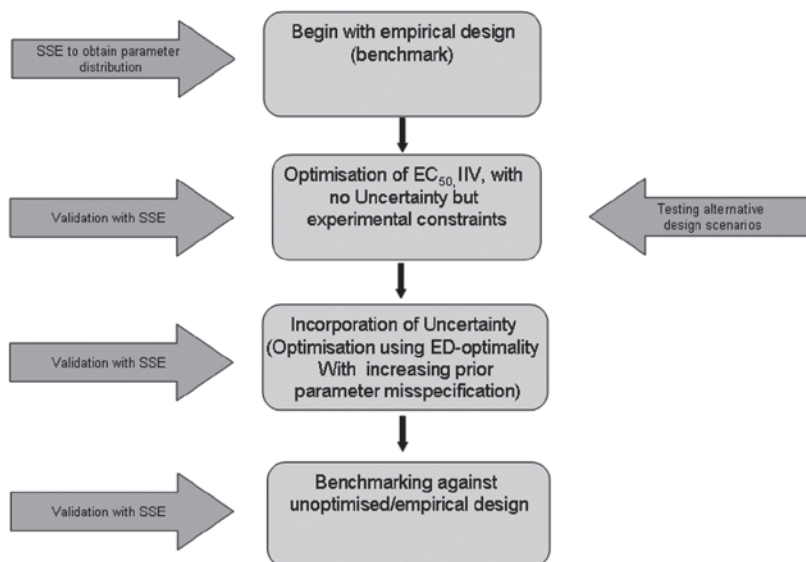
SSE to obtain parameter distribution

Begin with empirical design (benchmark)

Validation with SSE

Optimisation of $EC_{50}$, IIV, with no Uncertainty but experimental constraints

Testing alternative design scenarios

Validation with SSE

Incorporation of Uncertainty (Optimisation using ED-optimality With increasing prior parameter misspecification)

Validation with SSE

Benchmarking against unoptimised/empirical design